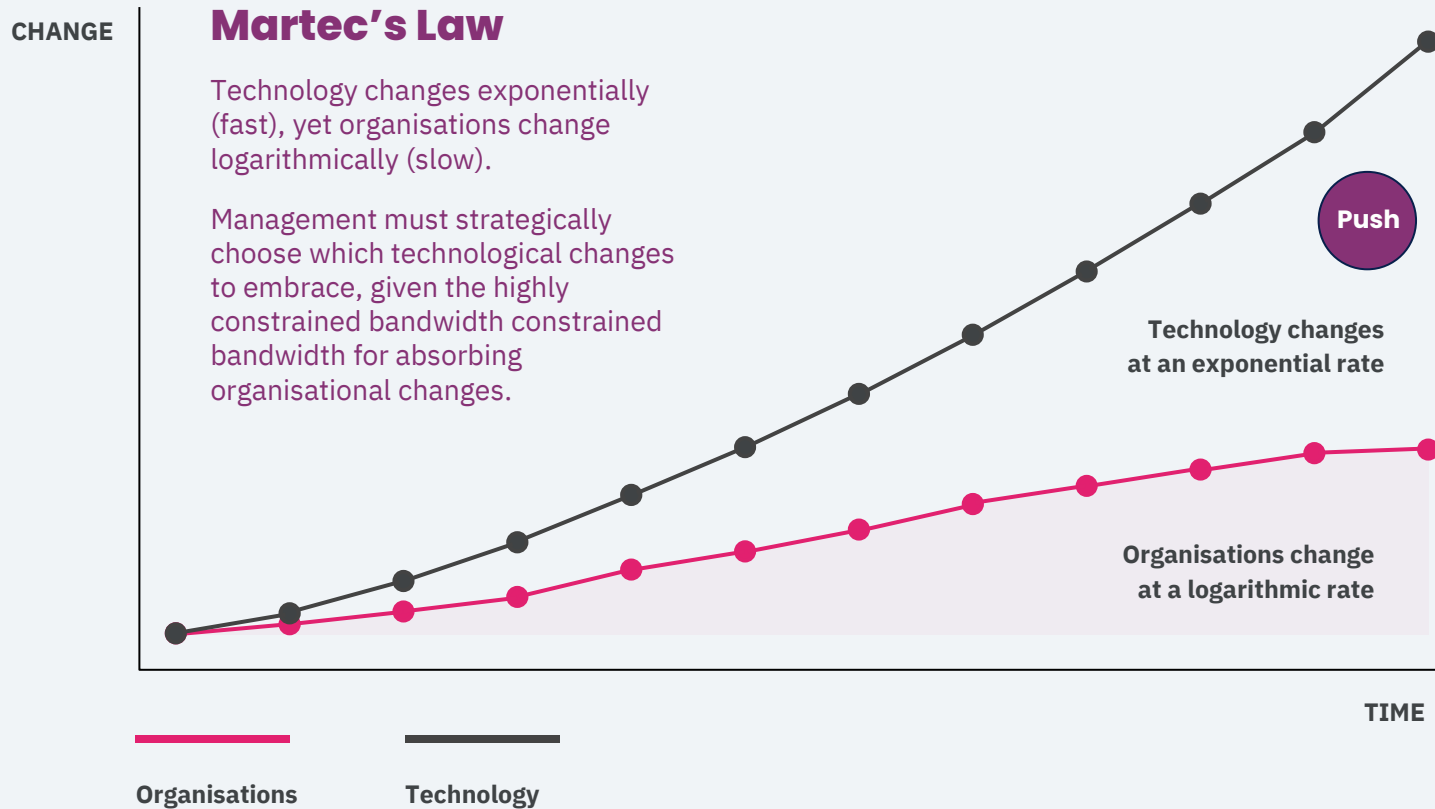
CHANGE

Martec's Law

Technology changes exponentially (fast), yet organisations change logarithmically (slow).

Management must strategically choose which technological changes to embrace, given the highly constrained bandwidth constrained bandwidth for absorbing organisational changes.

Push

Technology changes at an exponential rate

Organisations change at a logarithmic rate

TIME

Organisations

Technology